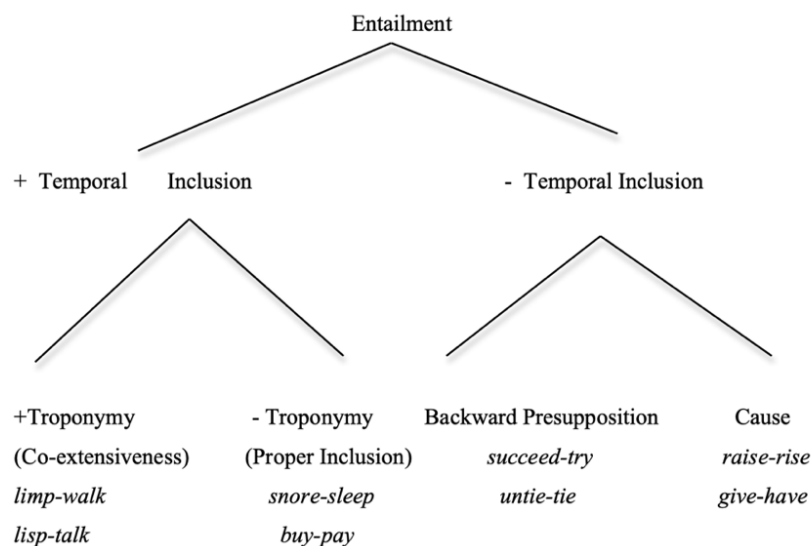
Entailment

+ Temporal Inclusion

- Temporal Inclusion

+Troponymy
(Co-extensiveness)
*limp-walk*
*lisp-talk*

- Troponymy
(Proper Inclusion)
*snore-sleep*
*buy-pay*

Backward Presupposition
*succeed-try*
*untie-tie*

Cause
*raise-rise*
*give-have*